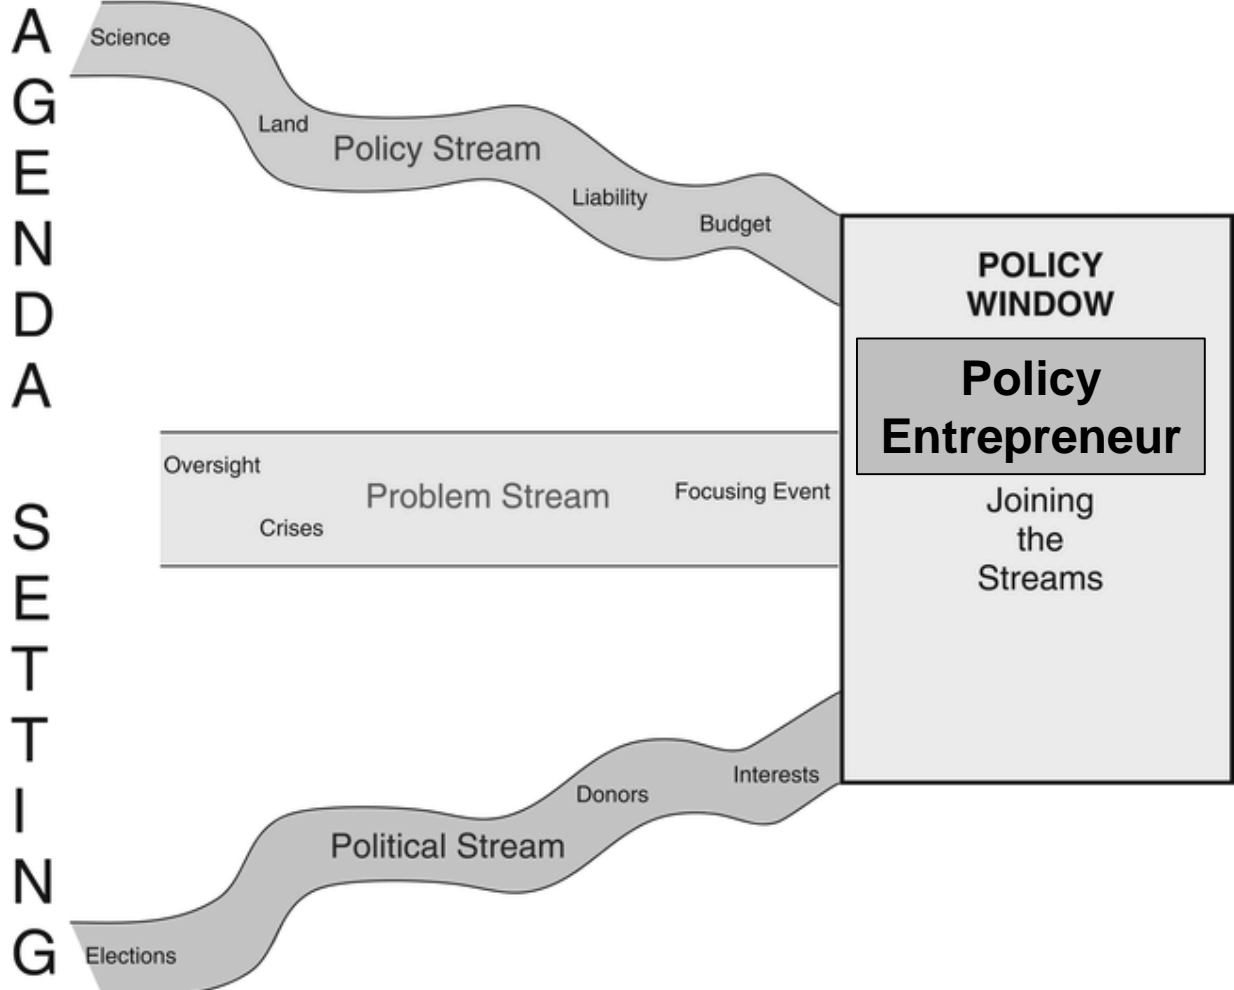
AGENDA SETTING

Science
Land
Policy Stream
Liability
Budget

Oversight
Crises
Problem Stream
Focusing Event

Political Stream
Donors
Interests
Elections

POLICY WINDOW
Policy Entrepreneur
Joining the Streams